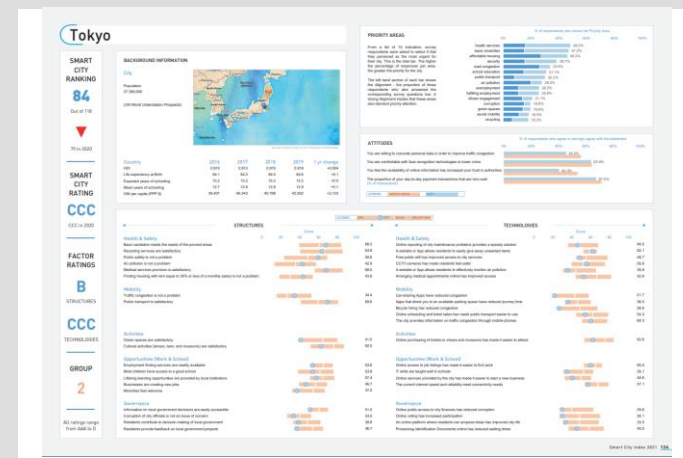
Tokyo

SMART CITY RANKING

84

Out of 118

SMART CITY RATING

CCC

FACTOR RATINGS

B

STRUCTURES

CCC

TECHNOLOGIES

GROUP

2

BACKGROUND INFORMATION

City

PRIORITY AREAS

ATTITUDES

STRUCTURES

TECHNOLOGIES

Health & Safety

Mobility

Activities

Opportunities (Work & School)

Governance

Health & Safety

Mobility

Activities

Opportunities (Work & School)

Governance

Smart City Index 2021 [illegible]